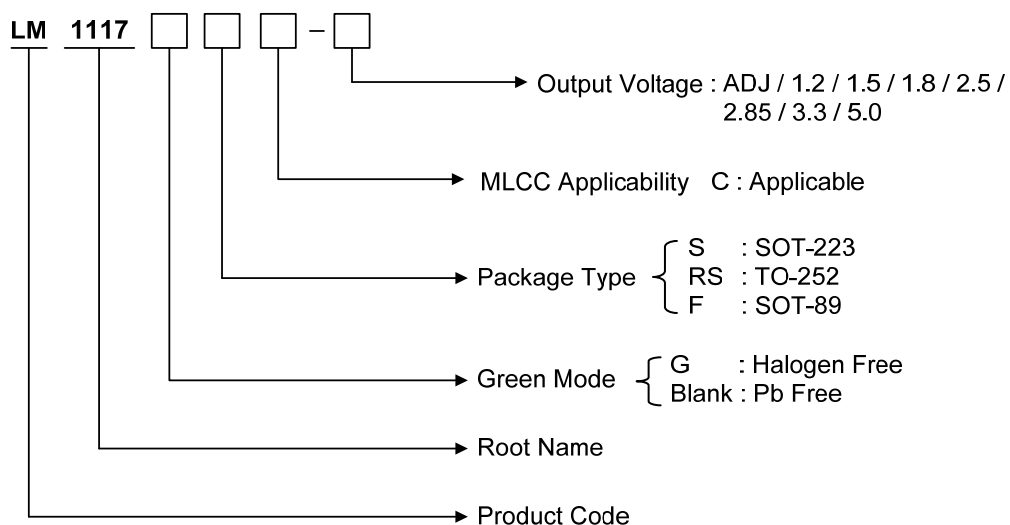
LM 1117 □ □ □ – □

Output Voltage : ADJ / 1.2 / 1.5 / 1.8 / 2.5 / 2.85 / 3.3 / 5.0

MLCC Applicability C : Applicable

Package Type
S : SOT-223
RS : TO-252
F : SOT-89

Green Mode
G : Halogen Free
Blank : Pb Free

Root Name

Product Code